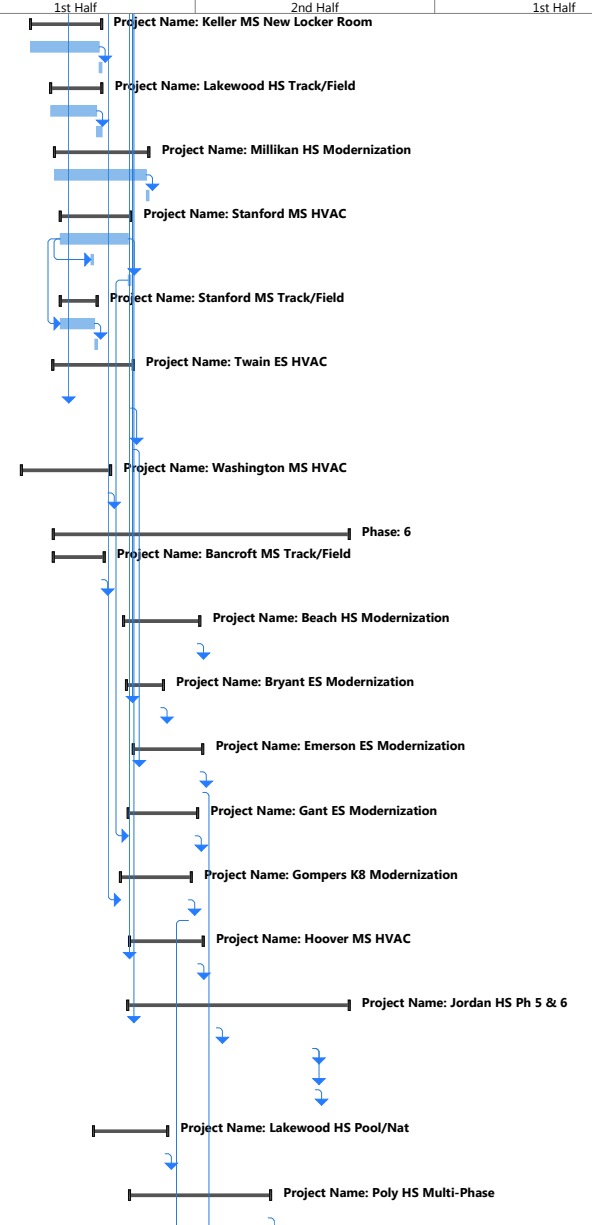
1st Half | 2nd Half | 1st Half

Project Name: Keller MS New Locker Room

Project Name: Lakewood HS Track/Field

Project Name: Millikan HS Modernization

Project Name: Stanford MS HVAC

Project Name: Stanford MS Track/Field

Project Name: Twain ES HVAC

Project Name: Washington MS HVAC

Phase: 6

Project Name: Bancroft MS Track/Field

Project Name: Beach HS Modernization

Project Name: Bryant ES Modernization

Project Name: Emerson ES Modernization

Project Name: Gant ES Modernization

Project Name: Gompers K8 Modernization

Project Name: Hoover MS HVAC

Project Name: Jordan HS Ph 5 & 6

Project Name: Lakewood HS Pool/Nat

Project Name: Poly HS Multi-Phase